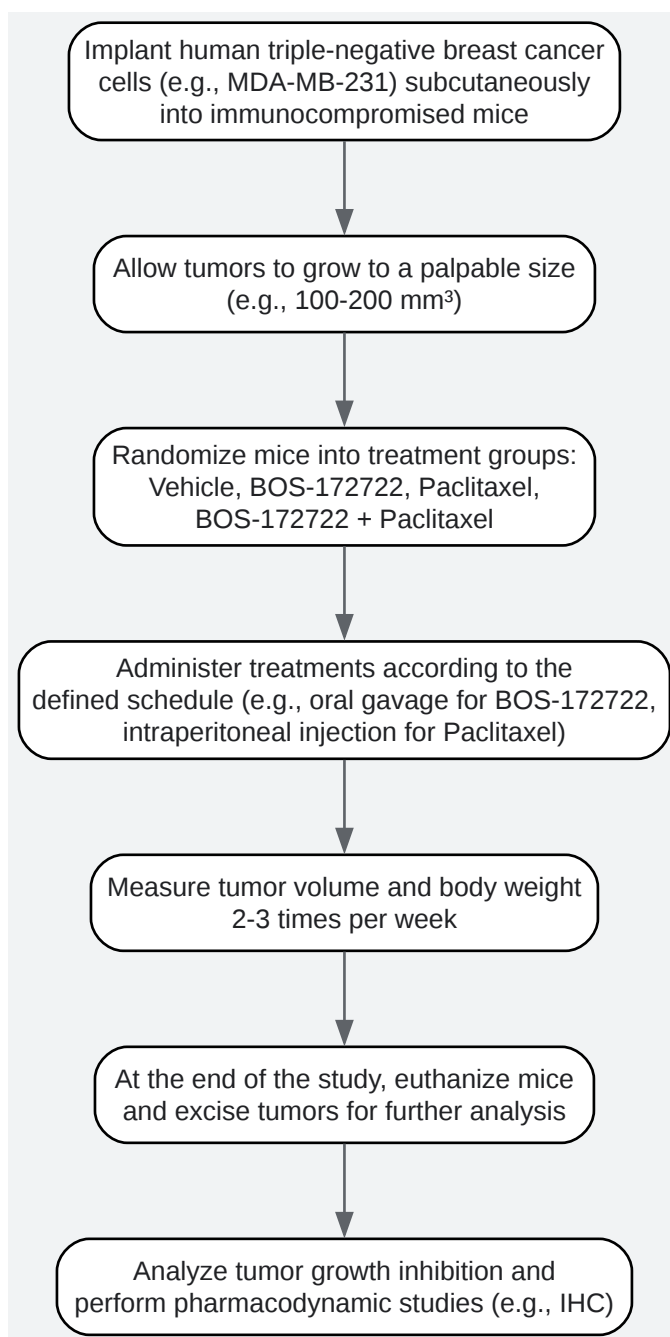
Implant human triple-negative breast cancer cells (e.g., MDA-MB-231) subcutaneously into immunocompromised mice

Allow tumors to grow to a palpable size (e.g., 100-200 mm³)

Randomize mice into treatment groups: Vehicle, BOS-172722, Paclitaxel, BOS-172722 + Paclitaxel

Administer treatments according to the defined schedule (e.g., oral gavage for BOS-172722, intraperitoneal injection for Paclitaxel)

Measure tumor volume and body weight 2-3 times per week

At the end of the study, euthanize mice and excise tumors for further analysis

Analyze tumor growth inhibition and perform pharmacodynamic studies (e.g., IHC)